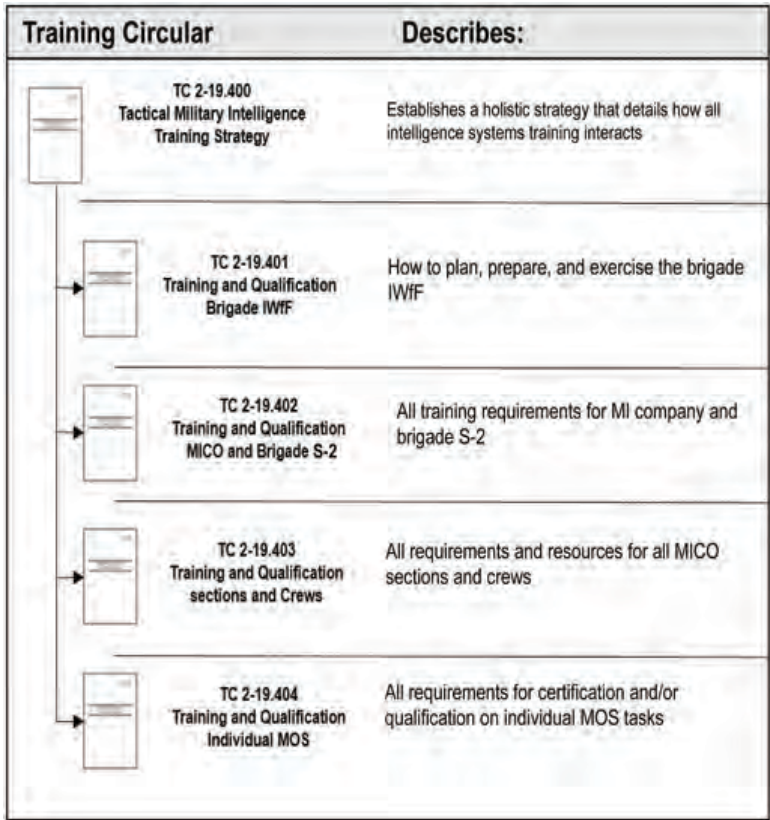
| Training Circular | Describes: |
|---|---|
| TC 2-19.400 Tactical Military Intelligence Training Strategy | Establishes a holistic strategy that details how all intelligence systems training interacts |
| TC 2-19.401 Training and Qualification Brigade IWfF | How to plan, prepare, and exercise the brigade IWfF |
| TC 2-19.402 Training and Qualification MICO and Brigade S-2 | All training requirements for MI company and brigade S-2 |
| TC 2-19.403 Training and Qualification sections and Crews | All requirements and resources for all MICO sections and crews |
| TC 2-19.404 Training and Qualification Individual MOS | All requirements for certification and/or qualification on individual MOS tasks |